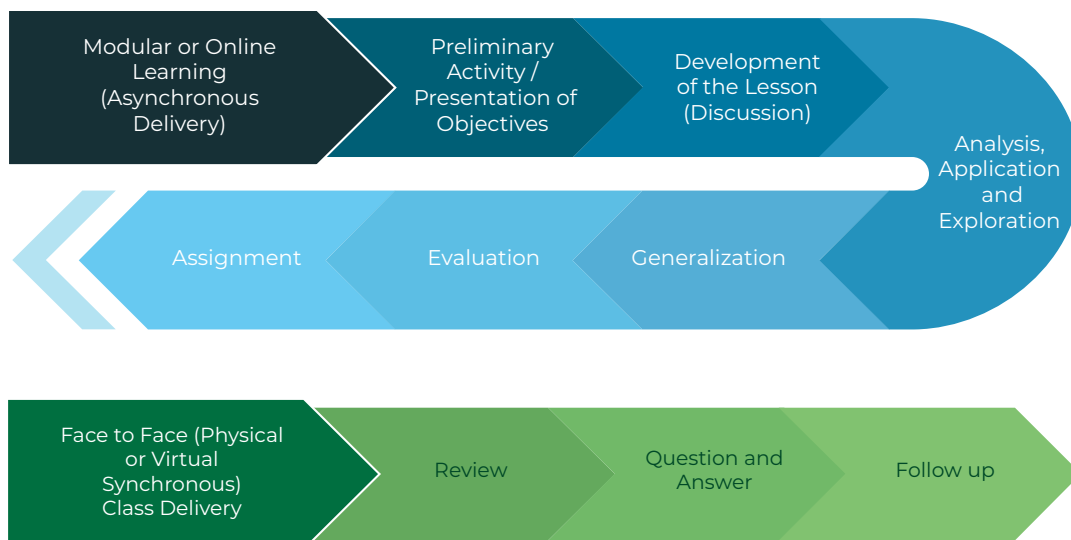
Modular or Online Learning (Asynchronous Delivery)

Preliminary Activity / Presentation of Objectives

Development of the Lesson (Discussion)

Analysis, Application and Exploration

Generalization

Evaluation

Assignment

Face to Face (Physical or Virtual Synchronous) Class Delivery

Review

Question and Answer

Follow up